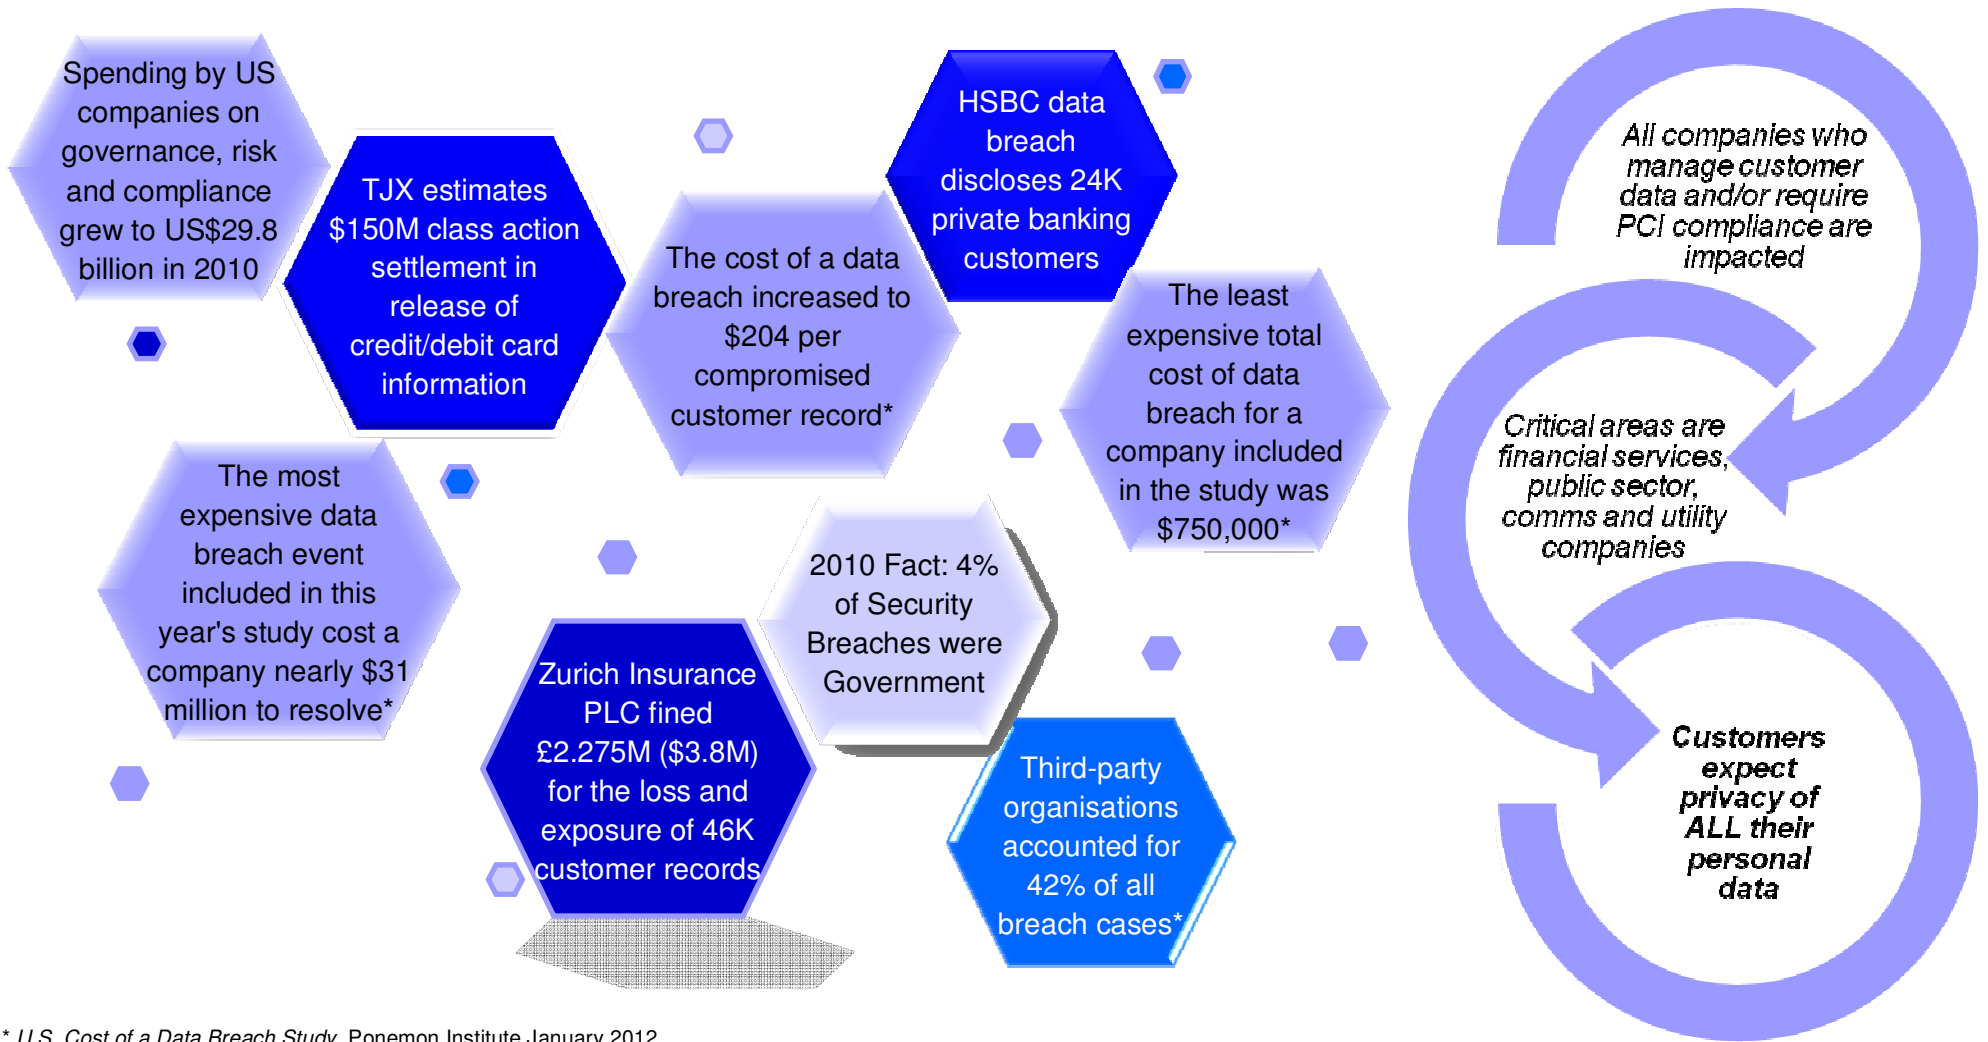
Spending by US companies on governance, risk and compliance grew to US$29.8 billion in 2010

TJX estimates $150M class action settlement in release of credit/debit card information

The cost of a data breach increased to $204 per compromised customer record*

HSBC data breach discloses 24K private banking customers

The least expensive total cost of data breach for a company included in the study was $750,000*

The most expensive data breach event included in this year's study cost a company nearly $31 million to resolve*

2010 Fact: 4% of Security Breaches were Government

Zurich Insurance PLC fined £2.275M ($3.8M) for the loss and exposure of 46K customer records

Third-party organisations accounted for 42% of all breach cases*

All companies who manage customer data and/or require PCI compliance are impacted

Critical areas are financial services, public sector, comms and utility companies

Customers expect privacy of ALL their personal data

* U.S. Cost of a Data Breach Study, Ponemon Institute January 2012